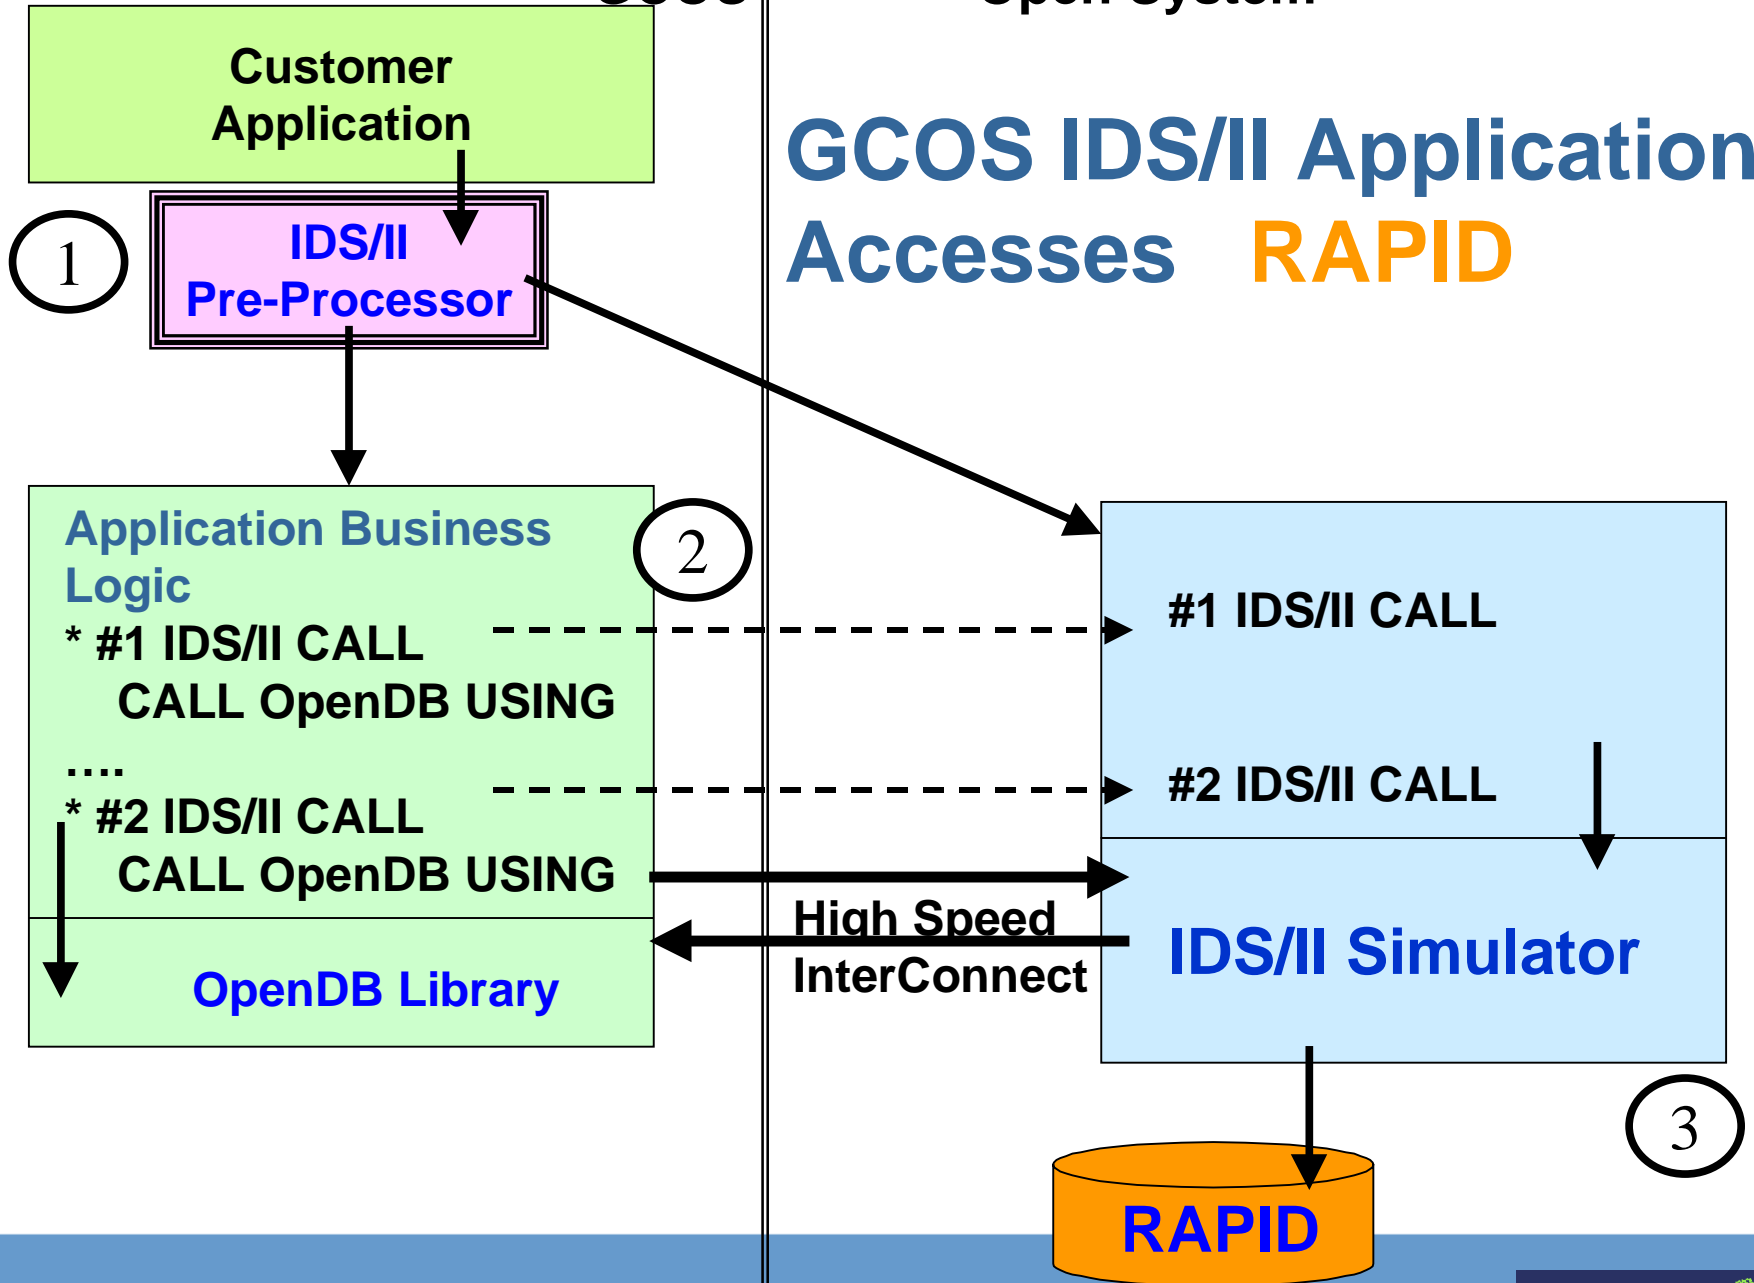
Customer Application

GCOS IDS/II Application Accesses RAPID

1

IDS/II Pre-Processor

Application Business Logic

2

* #1 IDS/II CALL
CALL OpenDB USING
….
* #2 IDS/II CALL
CALL OpenDB USING

OpenDB Library

#1 IDS/II CALL

#2 IDS/II CALL

High Speed InterConnect

IDS/II Simulator

3

RAPID